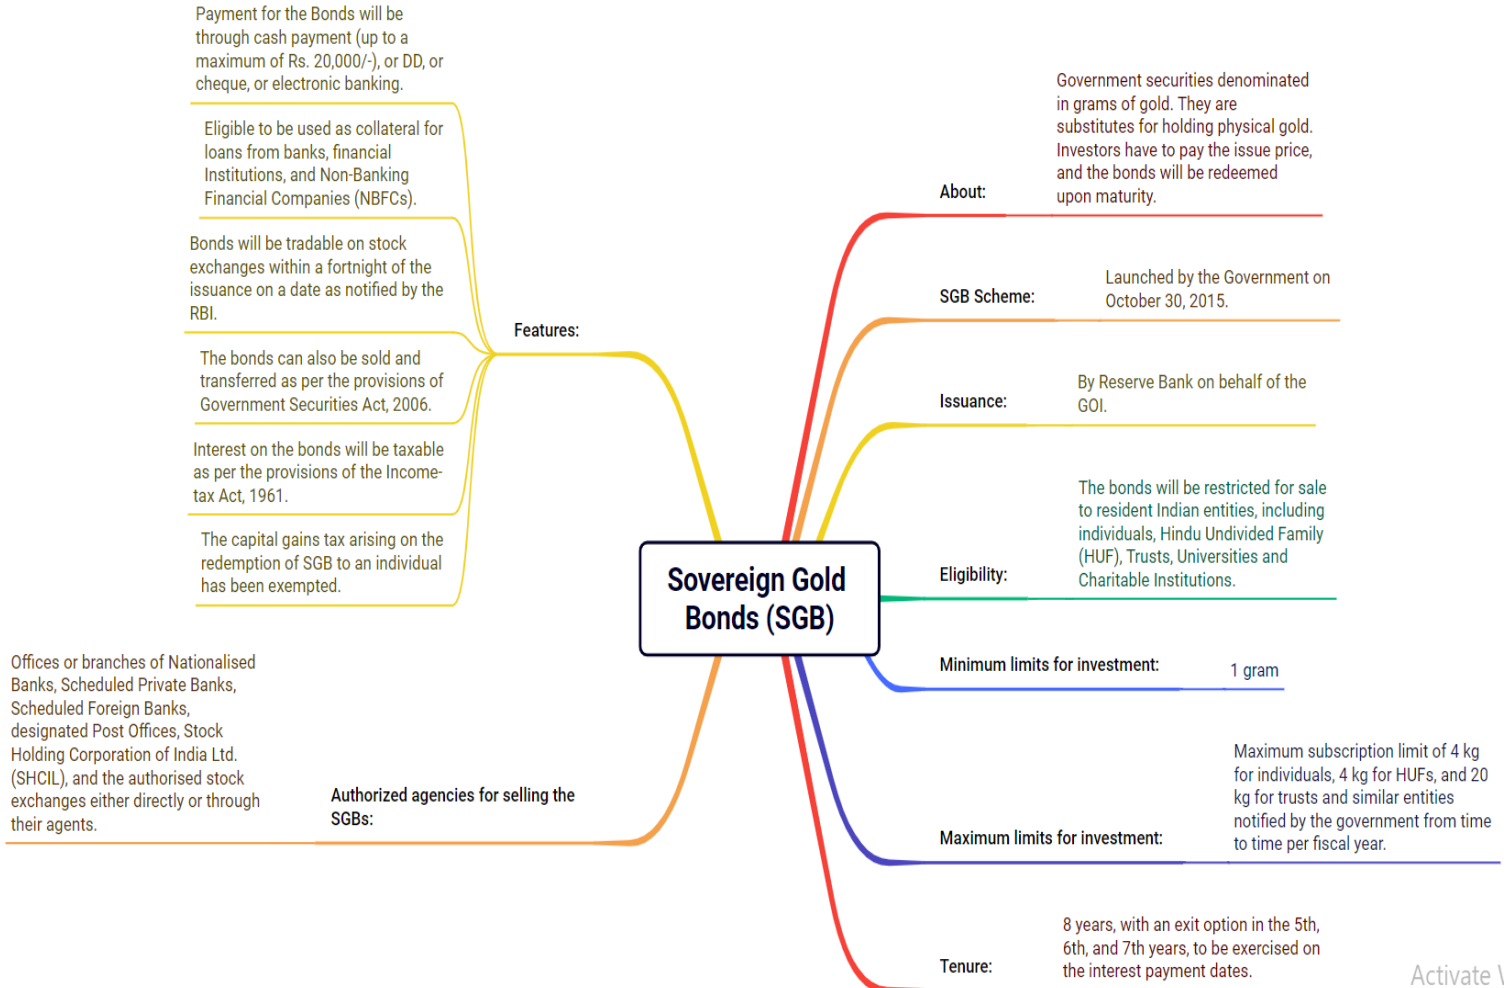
Payment for the Bonds will be through cash payment (up to a maximum of Rs. 20,000/-), or DD, or cheque, or electronic banking.

Eligible to be used as collateral for loans from banks, financial Institutions, and Non-Banking Financial Companies (NBFCs).

Bonds will be tradable on stock exchanges within a fortnight of the issuance on a date as notified by the RBI.

The bonds can also be sold and transferred as per the provisions of Government Securities Act, 2006.

Interest on the bonds will be taxable as per the provisions of the Income-tax Act, 1961.

The capital gains tax arising on the redemption of SGB to an individual has been exempted.

Features:

Sovereign Gold Bonds (SGB)

About:

Government securities denominated in grams of gold. They are substitutes for holding physical gold. Investors have to pay the issue price, and the bonds will be redeemed upon maturity.

SGB Scheme:

Launched by the Government on October 30, 2015.

Issuance:

By Reserve Bank on behalf of the GOI.

Eligibility:

The bonds will be restricted for sale to resident Indian entities, including individuals, Hindu Undivided Family (HUF), Trusts, Universities and Charitable Institutions.

Minimum limits for investment:

1 gram

Maximum limits for investment:

Maximum subscription limit of 4 kg for individuals, 4 kg for HUFs, and 20 kg for trusts and similar entities notified by the government from time to time per fiscal year.

Tenure:

8 years, with an exit option in the 5th, 6th, and 7th years, to be exercised on the interest payment dates.

Offices or branches of Nationalised Banks, Scheduled Private Banks, Scheduled Foreign Banks, designated Post Offices, Stock Holding Corporation of India Ltd. (SHCIL), and the authorised stock exchanges either directly or through their agents.

Authorized agencies for selling the SGBs:

Activate \